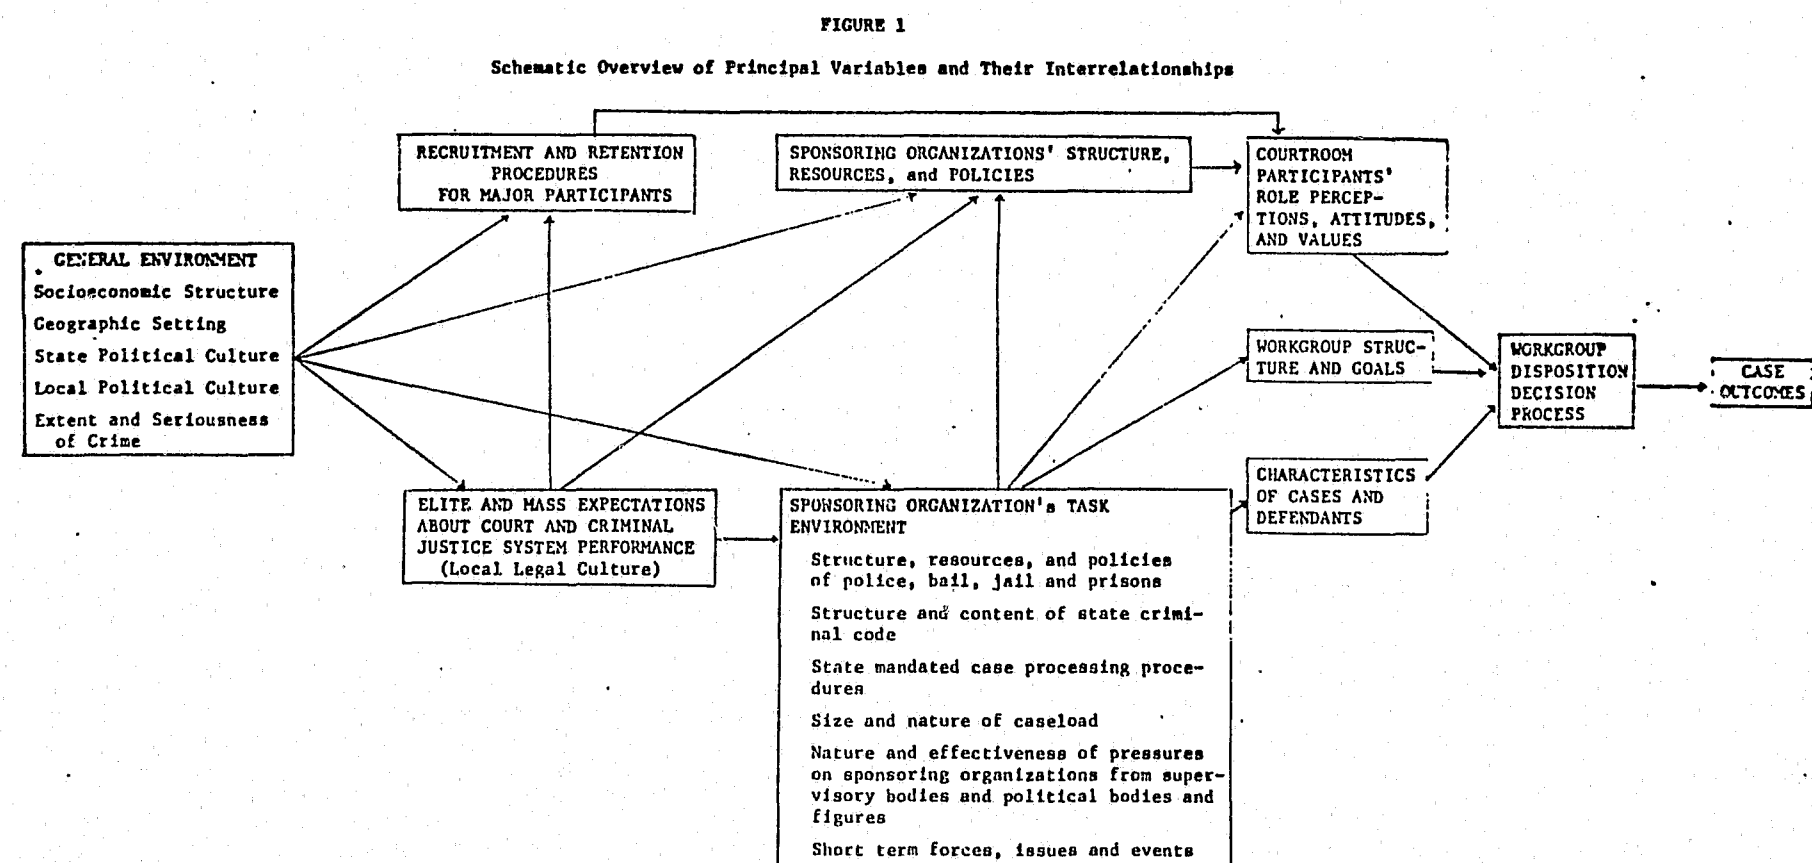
FIGURE 1

Schematic Overview of Principal Variables and Their Interrelationships

GENERAL ENVIRONMENT
Socioeconomic Structure
Geographic Setting
State Political Culture
Local Political Culture
Extent and Seriousness of Crime

RECRUITMENT AND RETENTION PROCEDURES FOR MAJOR PARTICIPANTS

SPONSORING ORGANIZATIONS' STRUCTURE, RESOURCES, and POLICIES

COURTROOM PARTICIPANTS' ROLE PERCEPTIONS, ATTITUDES, AND VALUES

WORKGROUP STRUCTURE AND GOALS

CHARACTERISTICS OF CASES AND DEFENDANTS

WORKGROUP DISPOSITION DECISION PROCESS

CASE OUTCOMES

ELITE AND MASS EXPECTATIONS ABOUT COURT AND CRIMINAL JUSTICE SYSTEM PERFORMANCE (Local Legal Culture)

SPONSORING ORGANIZATION's TASK ENVIRONMENT
Structure, resources, and policies of police, bail, jail and prisons
Structure and content of state criminal code
State mandated case processing procedures
Size and nature of caseload
Nature and effectiveness of pressures on sponsoring organizations from supervisory bodies and political bodies and figures
Short term forces, issues and events